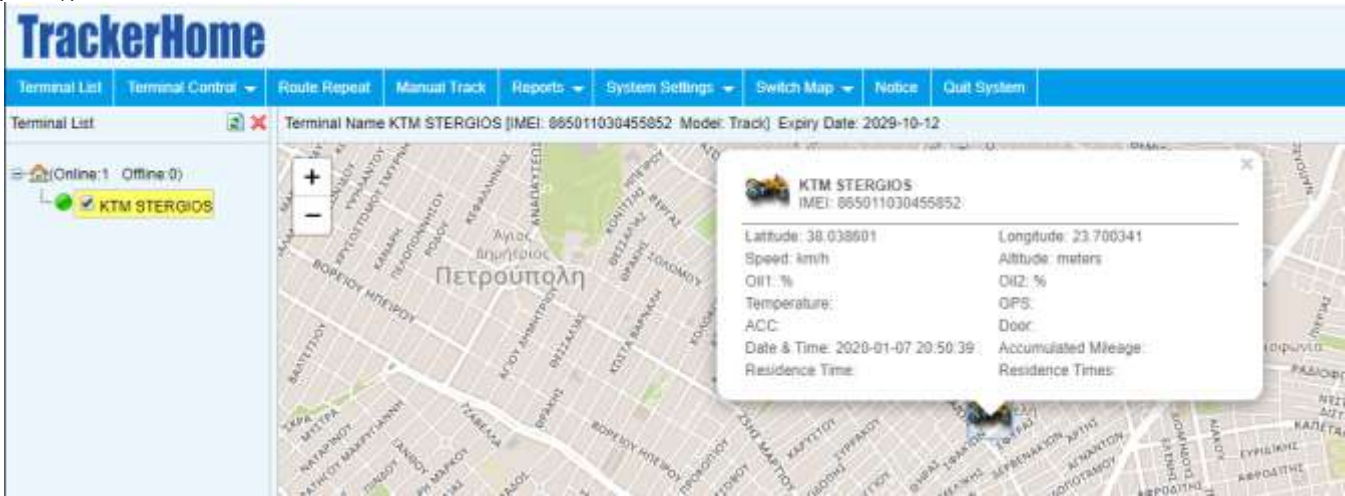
TrackerHome

Terminal List | Terminal Control | Route Repeat | Manual Track | Reports | System Settings | Switch Map | Notice | Quit System

Terminal List

Terminal Name KTM STERGIOS [IMEI: 865011030455852 Model: Track] Expiry Date: 2029-10-12

(Online:1 Offline:0)
KTM STERGIOS

+
−

Πετρούπολη

KTM STERGIOS
IMEI: 865011030455852

Latitude: 38.038601
Longitude: 23.700341
Speed: km/h
Altitude: meters
Oil1: %
Oil2: %
Temperature:
GPS:
ACC:
Door:
Date & Time: 2020-01-07 20:50:39
Accumulated Mileage:
Residence Time:
Residence Times: